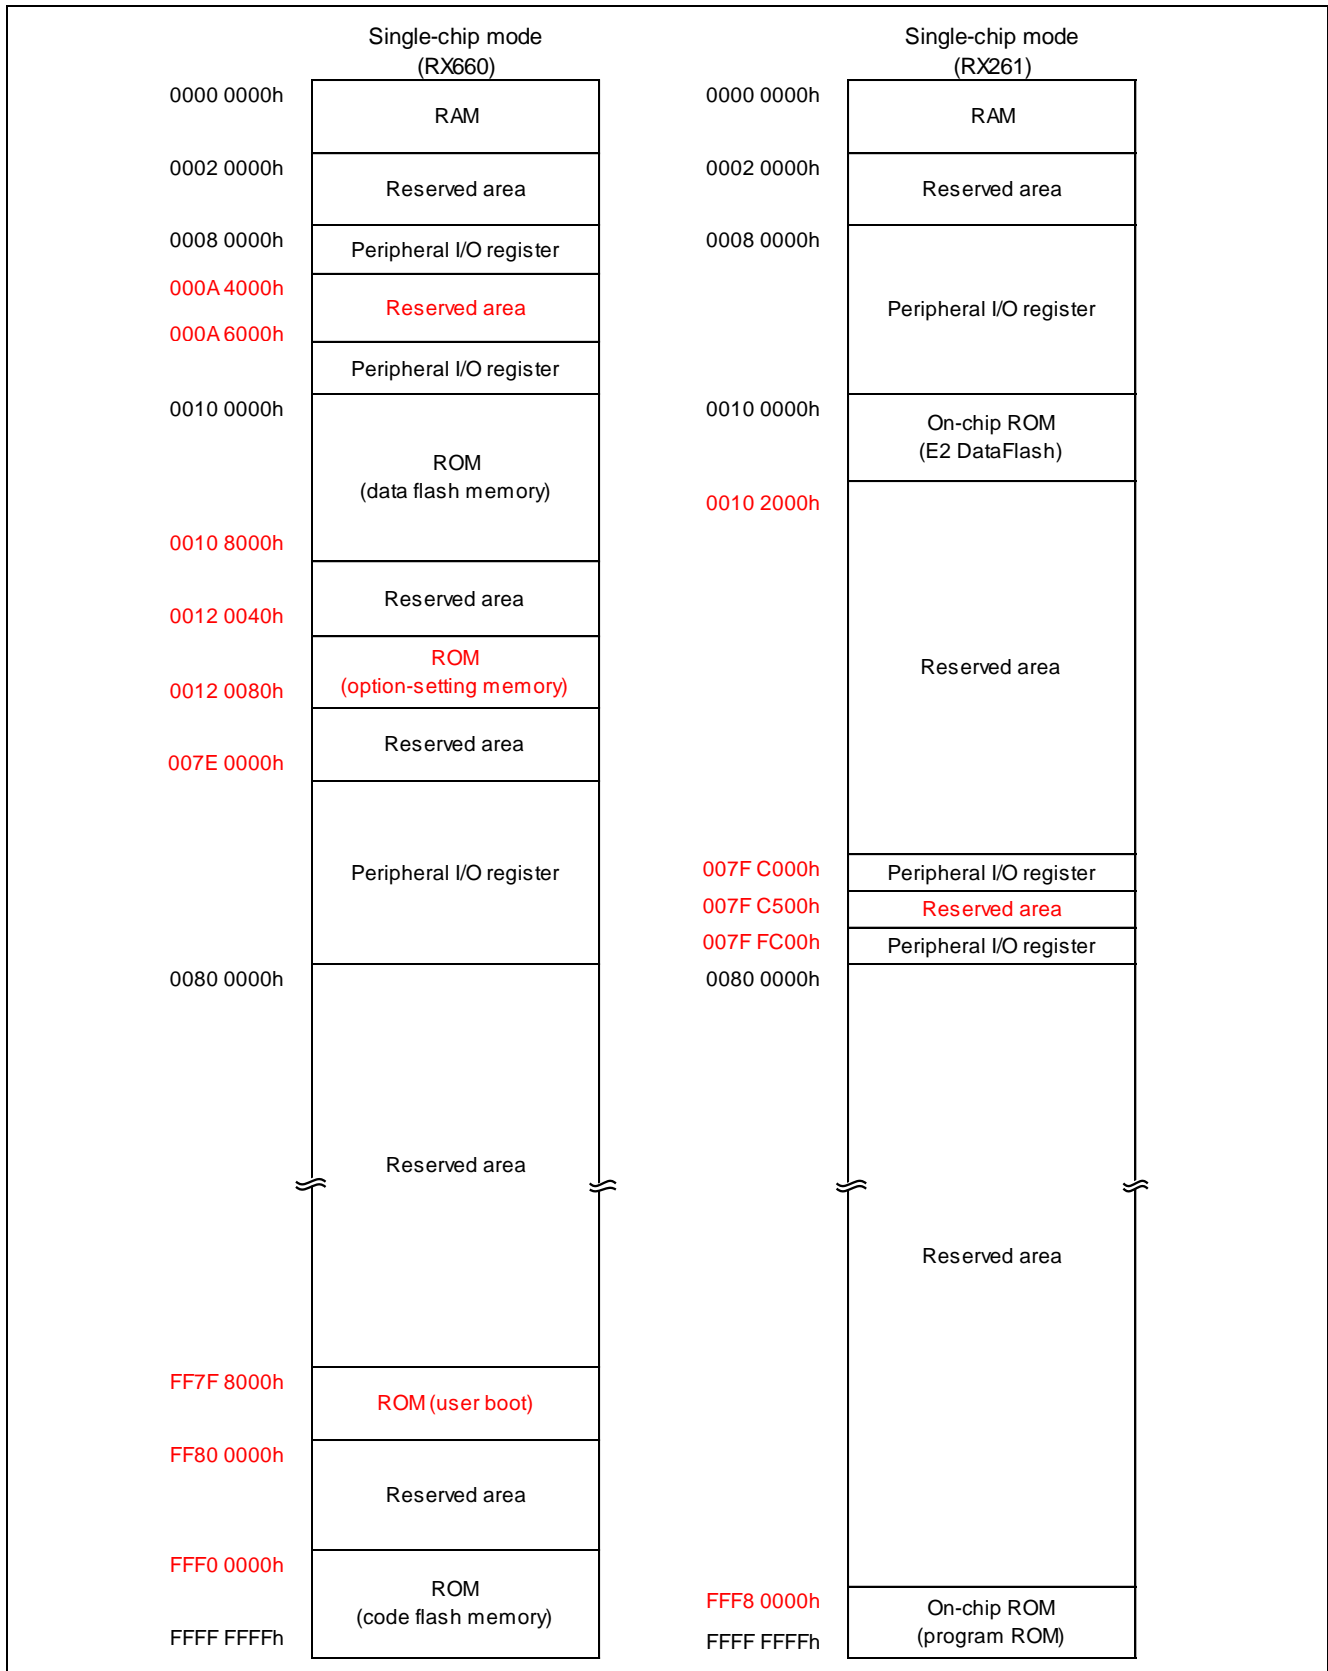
Single-chip mode
(RX660)

0000 0000h
RAM
0002 0000h
Reserved area
0008 0000h
Peripheral I/O register
000A 4000h
Reserved area
000A 6000h
Peripheral I/O register
0010 0000h
ROM
(data flash memory)
0010 8000h
Reserved area
0012 0040h
ROM
(option-setting memory)
0012 0080h
Reserved area
007E 0000h
Peripheral I/O register
0080 0000h
Reserved area
FF7F 8000h
ROM (user boot)
FF80 0000h
Reserved area
FFF0 0000h
ROM
(code flash memory)
FFFF FFFFh

Single-chip mode
(RX261)

0000 0000h
RAM
0002 0000h
Reserved area
0008 0000h
Peripheral I/O register
0010 0000h
On-chip ROM
(E2 DataFlash)
0010 2000h
Reserved area
007F C000h
Peripheral I/O register
007F C500h
Reserved area
007F FC00h
Peripheral I/O register
0080 0000h
Reserved area
FFF8 0000h
On-chip ROM
(program ROM)
FFFF FFFFh